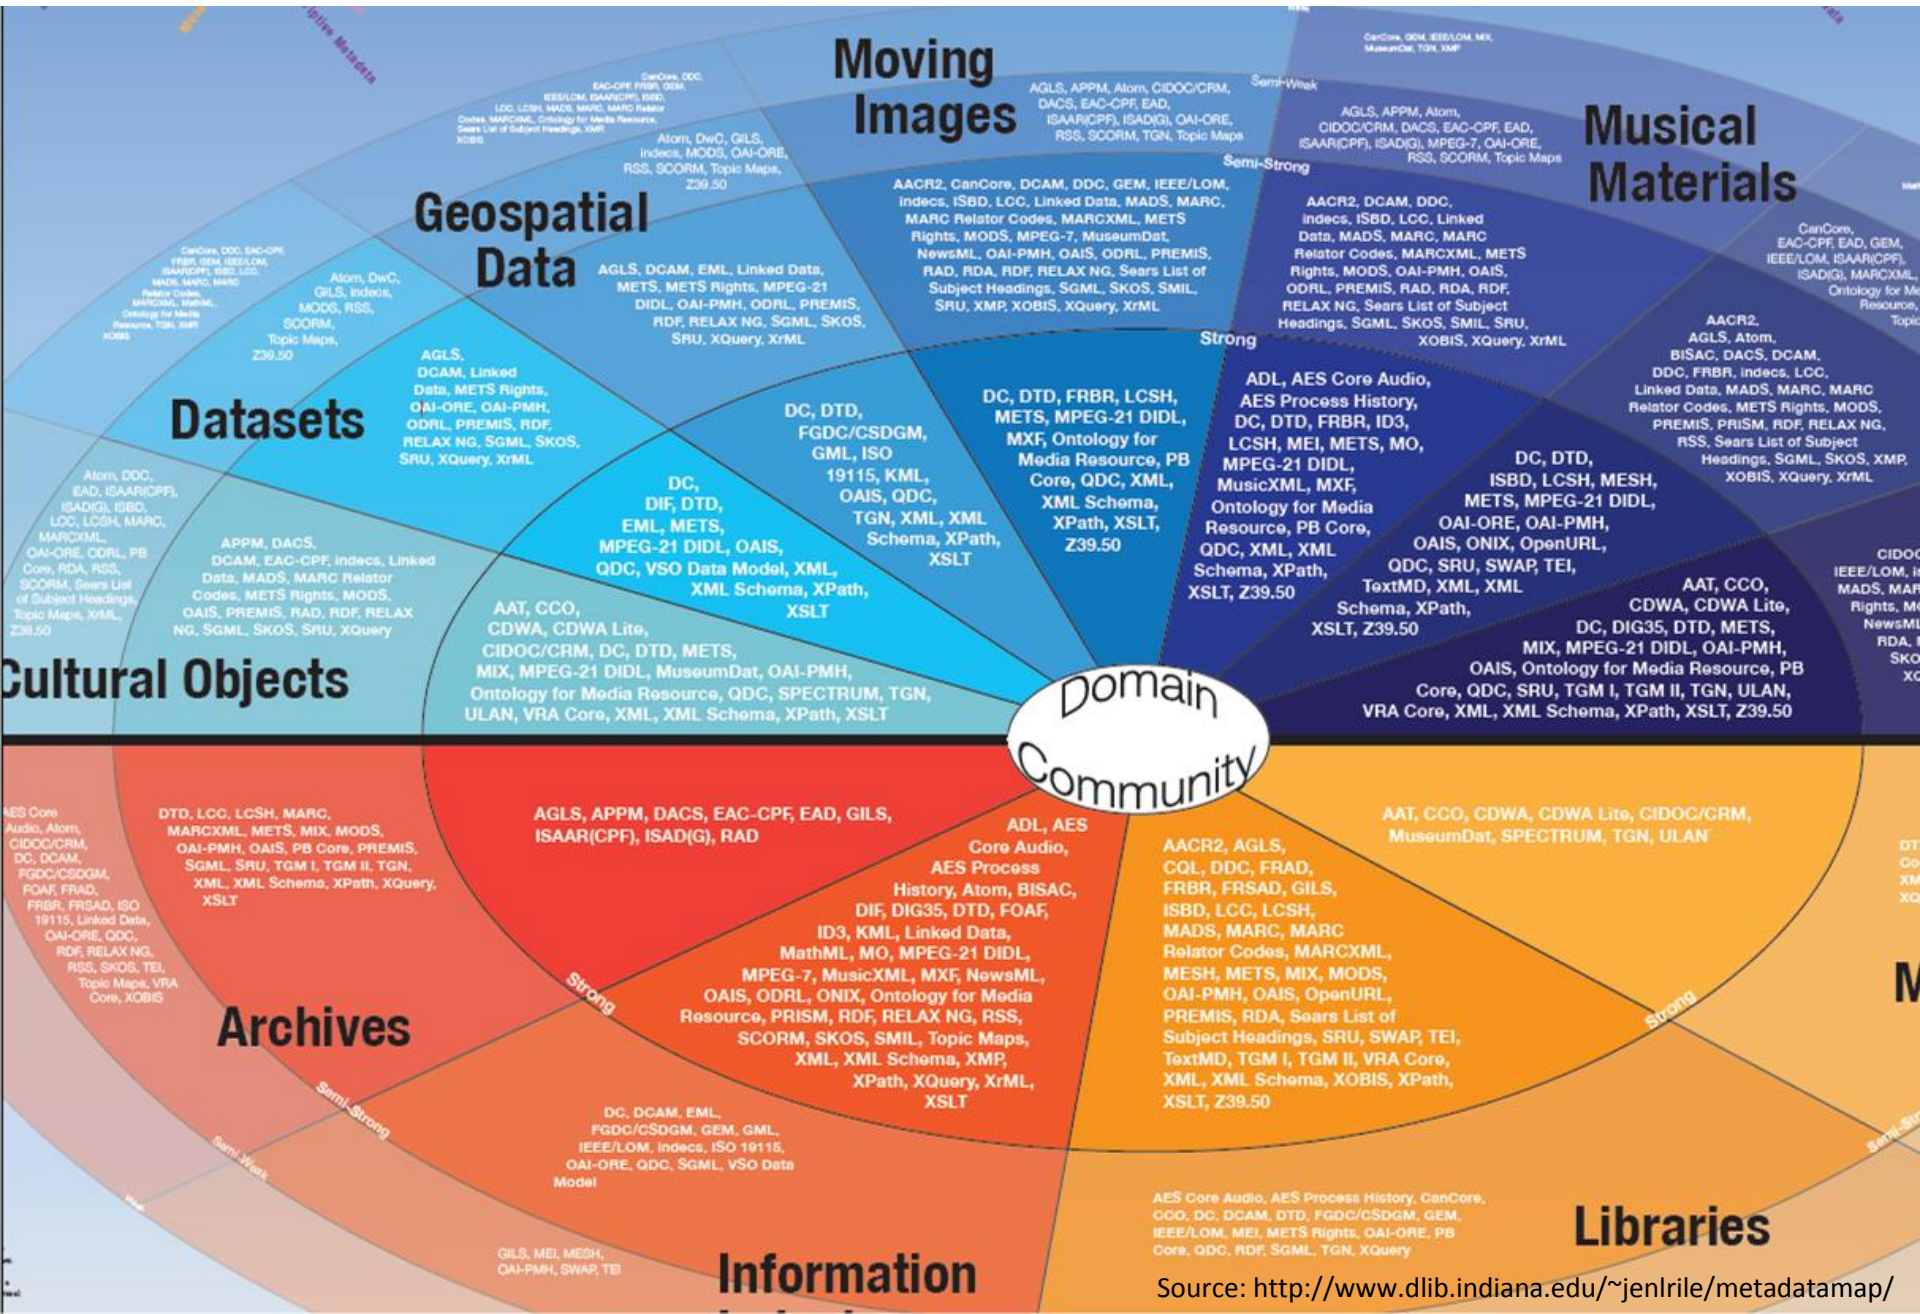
Moving Images

AGLS, APPM, Atom, CIDOC/CRM, DACS, EAC-CPF, EAD, ISAAR(CPF), ISAD(G), OAI-ORE, RSS, SCORM, TGN, Topic Maps

Semi-Weak

Semi-Strong

AACR2, CanCore, DCAM, DDC, GEM, IEEE/LOM, indecs, ISBD, LCC, Linked Data, MADS, MARC, MARC Relator Codes, MARCXML, METS Rights, MODS, MPEG-7, MuseumDat, NewsML, OAI-PMH, OAIS, ODRL, PREMIS, RAD, RDA, RDF, RELAX NG, Sears List of Subject Headings, SGML, SKOS, SMIL, SRU, XMP, XOBIS, XQuery, XrML

Strong

DC, DTD, FRBR, LCSH, METS, MPEG-21 DIDL, MXF, Ontology for Media Resource, PB Core, QDC, XML, XML Schema, XPath, XSLT, Z39.50

Musical Materials

CanCore, GEM, IEEE/LOM, MIX, MuseumDat, TGN, XMP

AGLS, APPM, Atom, CIDOC/CRM, DACS, EAC-CPF, EAD, ISAAR(CPF), ISAD(G), MPEG-7, OAI-ORE, RSS, SCORM, Topic Maps

AACR2, DCAM, DDC, indecs, ISBD, LCC, Linked Data, MADS, MARC, MARC Relator Codes, MARCXML, METS Rights, MODS, OAI-PMH, OAIS, ODRL, PREMIS, RAD, RDA, RDF, RELAX NG, Sears List of Subject Headings, SGML, SKOS, SMIL, SRU, XOBIS, XQuery, XrML

ADL, AES Core Audio, AES Process History, DC, DTD, FRBR, ID3, LCSH, MEI, METS, MO, MPEG-21 DIDL, MusicXML, MXF, Ontology for Media Resource, PB Core, QDC, XML, XML Schema, XPath, XSLT, Z39.50

CanCore, EAC-CPF, EAD, GEM, IEEE/LOM, ISAAR(CPF), ISAD(G), MARCXML, Ontology for Me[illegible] Resource, Topi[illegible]

AACR2, AGLS, Atom, BISAC, DACS, DCAM, DDC, FRBR, indecs, LCC, Linked Data, MADS, MARC, MARC Relator Codes, METS Rights, MODS, PREMIS, PRISM, RDF, RELAX NG, RSS, Sears List of Subject Headings, SGML, SKOS, XMP, XOBIS, XQuery, XrML

DC, DTD, ISBD, LCSH, MESH, METS, MPEG-21 DIDL, OAI-ORE, OAI-PMH, OAIS, ONIX, OpenURL, QDC, SRU, SWAP, TEI, TextMD, XML, XML Schema, XPath, XSLT, Z39.50

AAT, CCO, CDWA, CDWA Lite, DC, DIG35, DTD, METS, MIX, MPEG-21 DIDL, OAI-PMH, OAIS, Ontology for Media Resource, PB Core, QDC, SRU, TGM I, TGM II, TGN, ULAN, VRA Core, XML, XML Schema, XPath, XSLT, Z39.50

CIDOC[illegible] IEEE/LOM, I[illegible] MADS, MAR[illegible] Rights, M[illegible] NewsML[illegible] RDA, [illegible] SKO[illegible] XO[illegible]

Geospatial Data

CanCore, DDC, EAC-CPF, FRBR, GEM, IEEE/LOM, ISAAR(CPF), ISBD, LCC, LCSH, MADS, MARC, MARC Relator Codes, MARCXML, Ontology for Media Resource, Sears List of Subject Headings, XMP, XOBIS

Atom, DwC, GILS, indecs, MODS, OAI-ORE, RSS, SCORM, Topic Maps, Z39.50

AGLS, DCAM, EML, Linked Data, METS, METS Rights, MPEG-21 DIDL, OAI-PMH, ODRL, PREMIS, RDF, RELAX NG, SGML, SKOS, SRU, XQuery, XrML

DC, DTD, FGDC/CSDGM, GML, ISO 19115, KML, OAIS, QDC, TGN, XML, XML Schema, XPath, XSLT

Datasets

CanCore, DDC, EAC-CPF, FRBR, GEM, IEEE/LOM, ISAAR(CPF), ISBD, LCC, MADS, MARC, MARC Relator Codes, MARCXML, MathML, Ontology for Media Resource, TGN, XMP, XOBIS

Atom, DwC, GILS, indecs, MODS, RSS, SCORM, Topic Maps, Z39.50

AGLS, DCAM, Linked Data, METS Rights, OAI-ORE, OAI-PMH, ODRL, PREMIS, RDF, RELAX NG, SGML, SKOS, SRU, XQuery, XrML

DC, DIF, DTD, EML, METS, MPEG-21 DIDL, OAIS, QDC, VSO Data Model, XML, XML Schema, XPath, XSLT

Cultural Objects

Atom, DDC, EAD, ISAAR(CPF), ISAD(G), ISBD, LCC, LCSH, MARC, MARCXML, OAI-ORE, ODRL, PB Core, RDA, RSS, SCORM, Sears List of Subject Headings, Topic Maps, XML, Z39.50

APPM, DACS, DCAM, EAC-CPF, indecs, Linked Data, MADS, MARC Relator Codes, METS Rights, MODS, OAIS, PREMIS, RAD, RDF, RELAX NG, SGML, SKOS, SRU, XQuery

AAT, CCO, CDWA, CDWA Lite, CIDOC/CRM, DC, DTD, METS, MIX, MPEG-21 DIDL, MuseumDat, OAI-PMH, Ontology for Media Resource, QDC, SPECTRUM, TGN, ULAN, VRA Core, XML, XML Schema, XPath, XSLT

Domain Community

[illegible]ES Core Audio, Atom, CIDOC/CRM, DC, DCAM, FGDC/CSDGM, FOAF, FRAD, FRBR, FRSAD, ISO 19115, Linked Data, OAI-ORE, QDC, RDF, RELAX NG, RSS, SKOS, TEI, Topic Maps, VRA Core, XOBIS

DTD, LCC, LCSH, MARC, MARCXML, METS, MIX, MODS, OAI-PMH, OAIS, PB Core, PREMIS, SGML, SRU, TGM I, TGM II, TGN, XML, XML Schema, XPath, XQuery, XSLT

AGLS, APPM, DACS, EAC-CPF, EAD, GILS, ISAAR(CPF), ISAD(G), RAD

ADL, AES Core Audio, AES Process History, Atom, BISAC, DIF, DIG35, DTD, FOAF, ID3, KML, Linked Data, MathML, MO, MPEG-21 DIDL, MPEG-7, MusicXML, MXF, NewsML, OAIS, ODRL, ONIX, Ontology for Media Resource, PRISM, RELAX NG, RSS, SCORM, SKOS, SMIL, Topic Maps, XML, XML Schema, XMP, XPath, XQuery, XrML, XSLT

Archives

Strong

Semi-Strong

Semi-Weak

DC, DCAM, EML, FGDC/CSDGM, GEM, GML, IEEE/LOM, indecs, ISO 19115, OAI-ORE, QDC, SGML, VSO Data Model

GILS, MEI, MESH, OAI-PMH, SWAP, TEI

Information

AAT, CCO, CDWA, CDWA Lite, CIDOC/CRM, MuseumDat, SPECTRUM, TGN, ULAN

AACR2, AGLS, CQL, DDC, FRAD, FRBR, FRSAD, GILS, ISBD, LCC, LCSH, MADS, MARC, MARC Relator Codes, MARCXML, MESH, METS, MIX, MODS, OAI-PMH, OAIS, OpenURL, PREMIS, RDA, Sears List of Subject Headings, SRU, SWAP, TEI, TextMD, TGM I, TGM II, VRA Core, XML, XML Schema, XOBIS, XPath, XSLT, Z39.50

Strong

DT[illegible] Co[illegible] XM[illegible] XQ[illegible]

M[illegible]

Semi-Str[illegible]

AES Core Audio, AES Process History, CanCore, CCO, DC, DCAM, DTD, FGDC/CSDGM, GEM, IEEE/LOM, MEI, METS Rights, OAI-ORE, PB Core, QDC, RDF, SGML, TGN, XQuery

Libraries

Source: http://www.dlib.indiana.edu/~jenlrile/metadatamap/